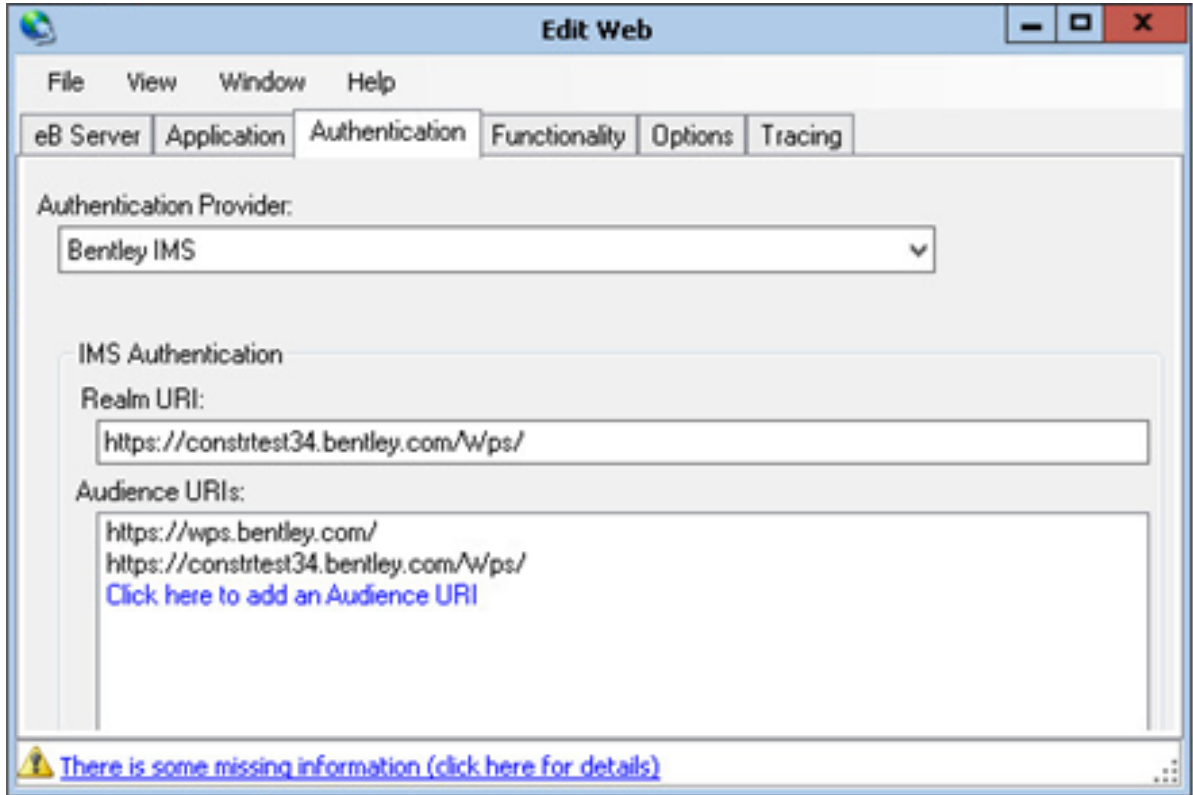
Edit Web

File View Window Help

eB Server | Application | Authentication | Functionality | Options | Tracing

Authentication Provider:

Bentley IMS

IMS Authentication

Realm URI:

https://constrtest34.bentley.com/Wps/

Audience URIs:

https://wps.bentley.com/
https://constrtest34.bentley.com/Wps/
Click here to add an Audience URI

There is some missing information (click here for details)